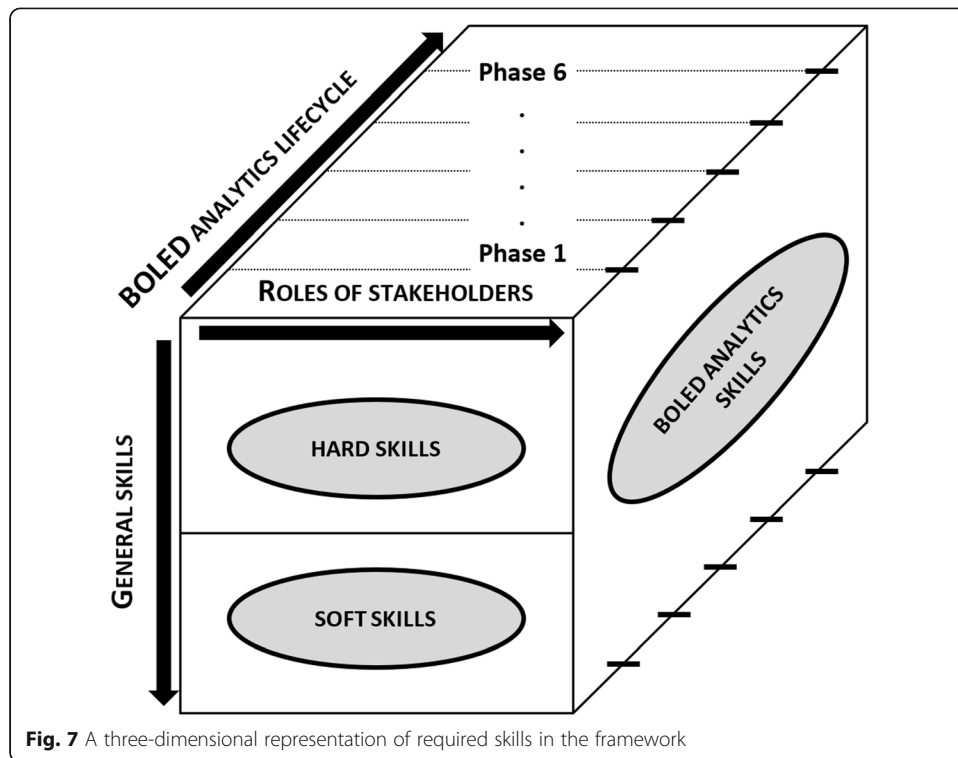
BOLED ANALYTICS LIFECYCLE

Phase 6

.

.

.

.

Phase 1

ROLES OF STAKEHOLDERS

GENERAL SKILLS

HARD SKILLS

SOFT SKILLS

BOLED ANALYTICS SKILLS

**Fig. 7** A three-dimensional representation of required skills in the framework